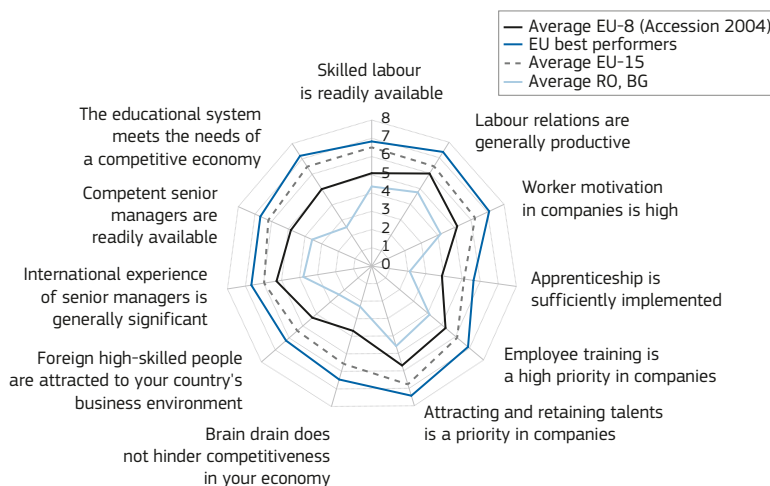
Average EU-8 (Accession 2004)
EU best performers
Average EU-15
Average RO, BG

Skilled labour is readily available

8
7
6
5
4
3
2
1
0

Labour relations are generally productive

Worker motivation in companies is high

Apprenticeship is sufficiently implemented

Employee training is a high priority in companies

Attracting and retaining talents is a priority in companies

Brain drain does not hinder competitiveness in your economy

Foreign high-skilled people are attracted to your country's business environment

International experience of senior managers is generally significant

Competent senior managers are readily available

The educational system meets the needs of a competitive economy